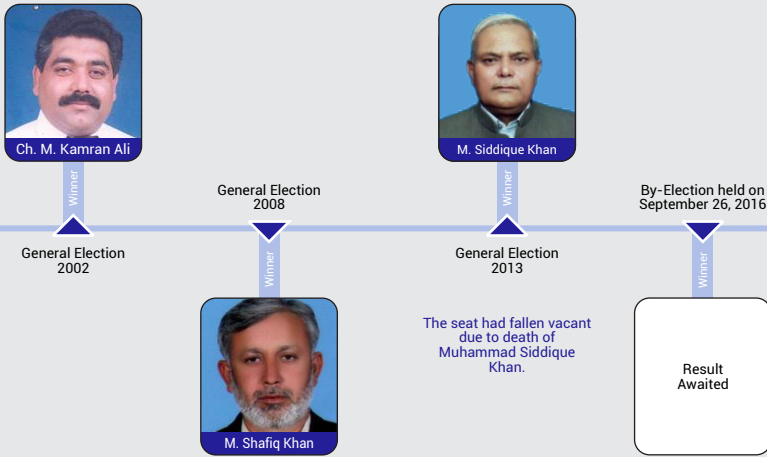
Ch. M. Kamran Ali

Winner

General Election
2002

General Election
2008

Winner

M. Shafiq Khan

M. Siddique Khan

Winner

General Election
2013

The seat had fallen vacant due to death of Muhammad Siddique Khan.

By-Election held on
September 26, 2016

Winner

Result
Awaited